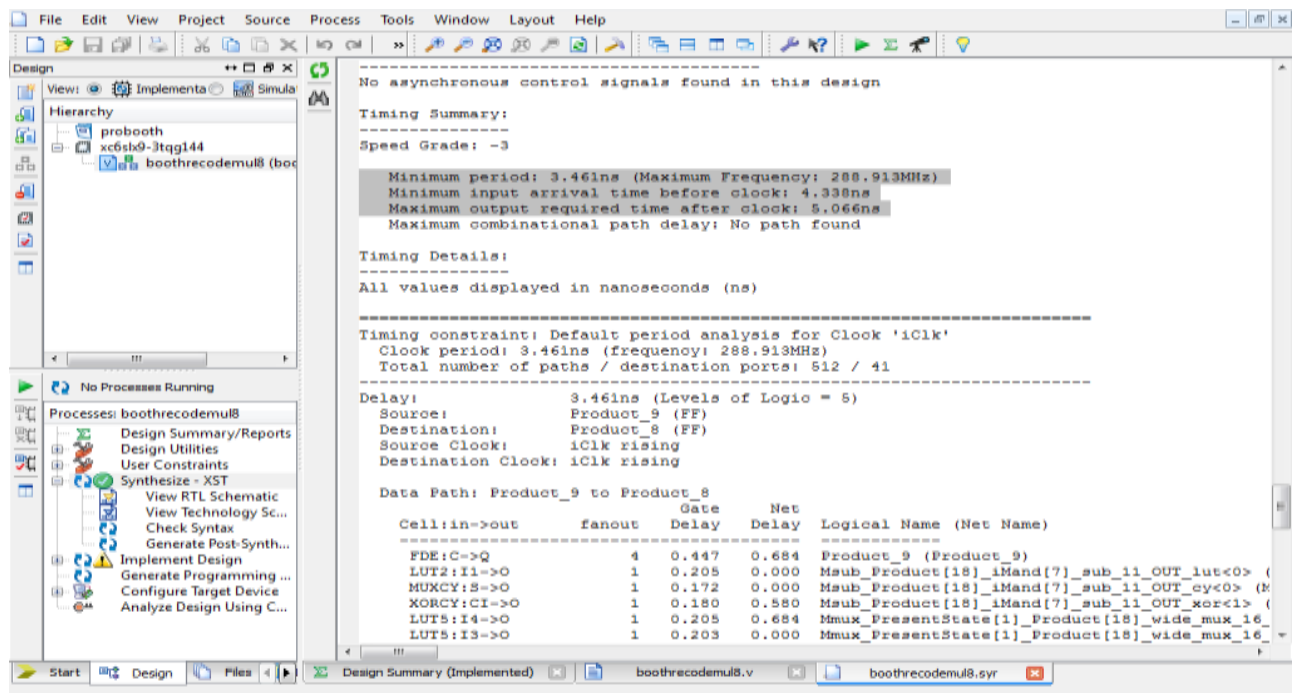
File Edit View Project Source Process Tools Window Layout Help

Design
View: Implementa Simula
Hierarchy
probooth
xc6slx9-3tqg144
boothrecodemul8 (boo

No Processes Running
Processes: boothrecodemul8
Design Summary/Reports
Design Utilities
User Constraints
Synthesize - XST
View RTL Schematic
View Technology Sc...
Check Syntax
Generate Post-Synth...
Implement Design
Generate Programming ...
Configure Target Device
Analyze Design Using C...

---------------------------------------
No asynchronous control signals found in this design

Timing Summary:
---------------
Speed Grade: -3

Minimum period: 3.461ns (Maximum Frequency: 288.913MHz)
Minimum input arrival time before clock: 4.338ns
Maximum output required time after clock: 5.066ns
Maximum combinational path delay: No path found

Timing Details:
---------------
All values displayed in nanoseconds (ns)

=========================================================================
Timing constraint: Default period analysis for Clock 'iClk'
Clock period: 3.461ns (frequency: 288.913MHz)
Total number of paths / destination ports: 512 / 41
-------------------------------------------------------------------------
Delay: 3.461ns (Levels of Logic = 5)
Source: Product_9 (FF)
Destination: Product_8 (FF)
Source Clock: iClk rising
Destination Clock: iClk rising

Data Path: Product_9 to Product_8

| Cell:in->out | fanout | Gate Delay | Net Delay | Logical Name (Net Name) |
|---|---|---|---|---|
| FDE:C->Q | 4 | 0.447 | 0.684 | Product_9 (Product_9) |
| LUT2:I1->O | 1 | 0.205 | 0.000 | Msub_Product[18]_iMand[7]_sub_11_OUT_lut<0> ( |
| MUXCY:S->O | 1 | 0.172 | 0.000 | Msub_Product[18]_iMand[7]_sub_11_OUT_cy<0> (M |
| XORCY:CI->O | 1 | 0.180 | 0.580 | Msub_Product[18]_iMand[7]_sub_11_OUT_xor<1> ( |
| LUT5:I4->O | 1 | 0.205 | 0.684 | Mmux_PresentState[1]_Product[18]_wide_mux_16_ |
| LUT5:I3->O | 1 | 0.203 | 0.000 | Mmux_PresentState[1]_Product[18]_wide_mux_16_ |

Start Design Files Design Summary (Implemented) boothrecodemul8.v boothrecodemul8.syr